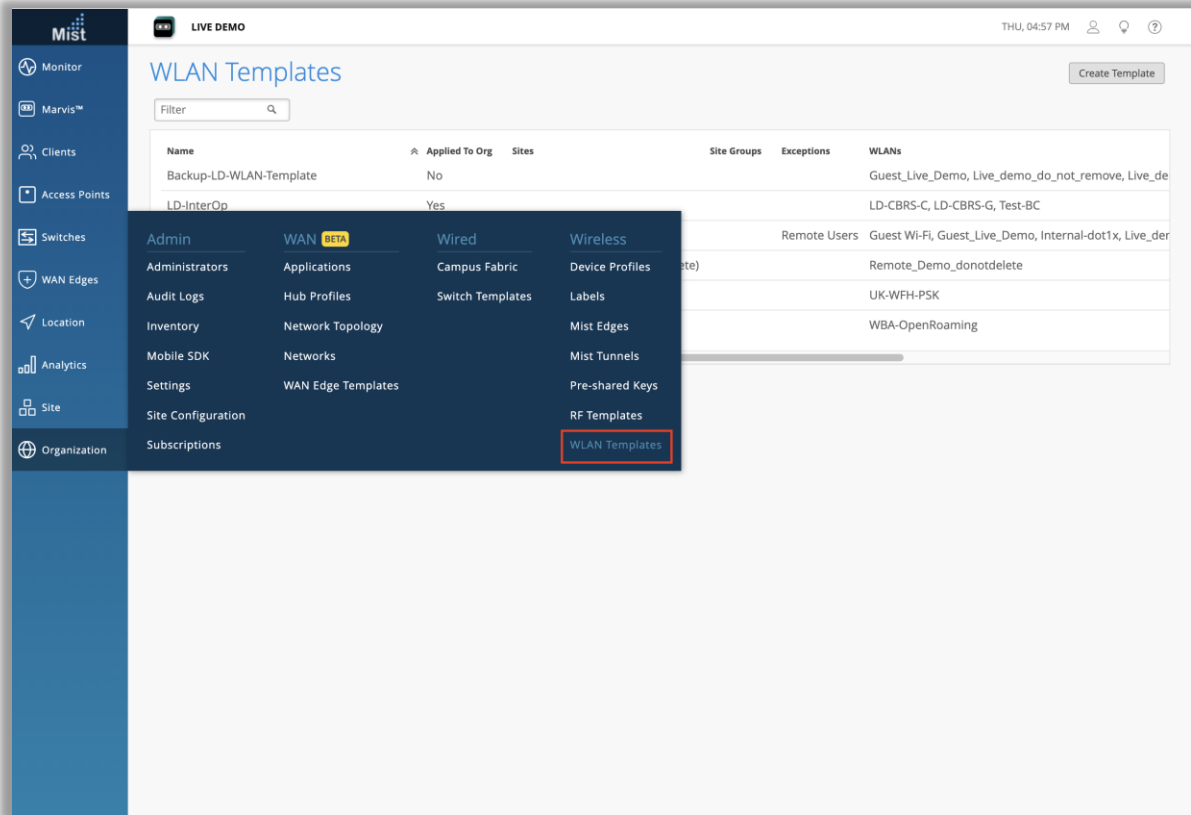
Mist

Monitor
Marvis™
Clients
Access Points
Switches
WAN Edges
Location
Analytics
Site
Organization

LIVE DEMO

THU, 04:57 PM

WLAN Templates

Create Template

Filter

| Name | Applied To Org | Sites | Site Groups | Exceptions | WLANs |
|---|---|---|---|---|---|
| Backup-LD-WLAN-Template | No | | | | Guest_Live_Demo, Live_demo_do_not_remove, Live_de |
| LD-InterOp | Yes | | | | LD-CBRS-C, LD-CBRS-G, Test-BC |
| | | | | Remote Users | Guest Wi-Fi, Guest_Live_Demo, Internal-dot1x, Live_der |
| | | ete) | | | Remote_Demo_donotdelete |
| | | | | | UK-WFH-PSK |
| | | | | | WBA-OpenRoaming |

Admin
Administrators
Audit Logs
Inventory
Mobile SDK
Settings
Site Configuration
Subscriptions

WAN BETA
Applications
Hub Profiles
Network Topology
Networks
WAN Edge Templates

Wired
Campus Fabric
Switch Templates

Wireless
Device Profiles
Labels
Mist Edges
Mist Tunnels
Pre-shared Keys
RF Templates
WLAN Templates